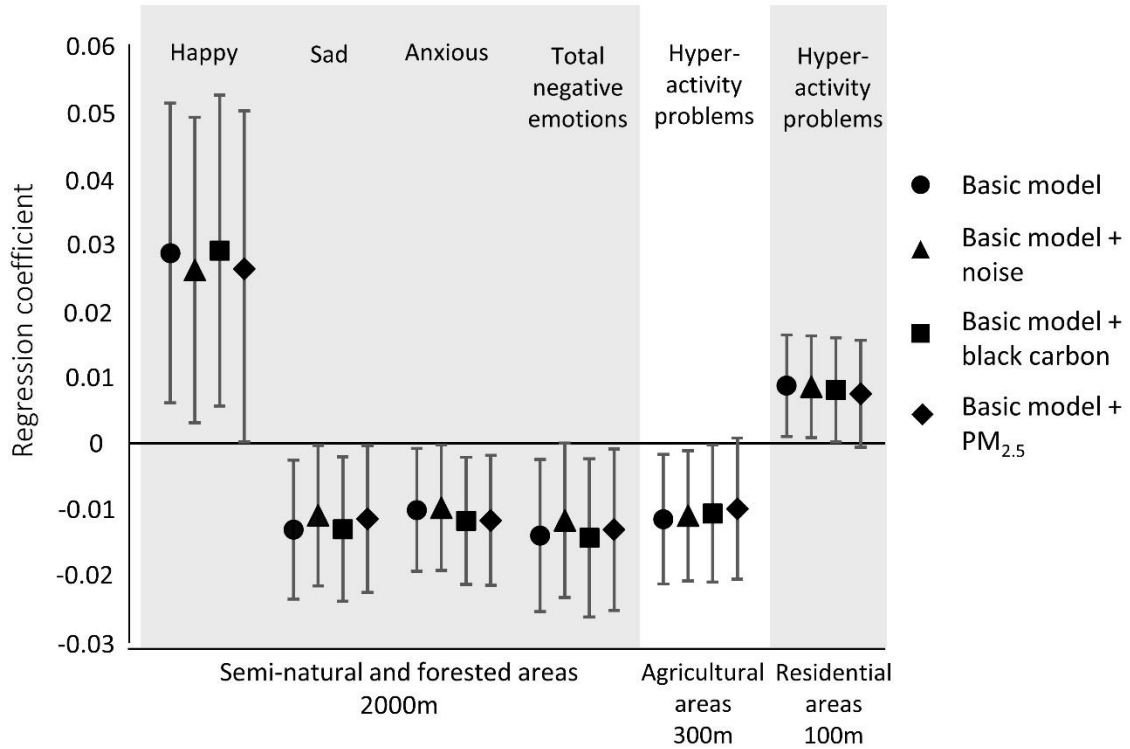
Regression coefficient

0.06
0.05
0.04
0.03
0.02
0.01
0
-0.01
-0.02
-0.03

Happy

Sad

Anxious

Total negative emotions

Hyperactivity problems

Hyperactivity problems

Basic model

Basic model + noise

Basic model + black carbon

Basic model + $PM_{2.5}$

Semi-natural and forested areas 2000m

Agricultural areas 300m

Residential areas 100m